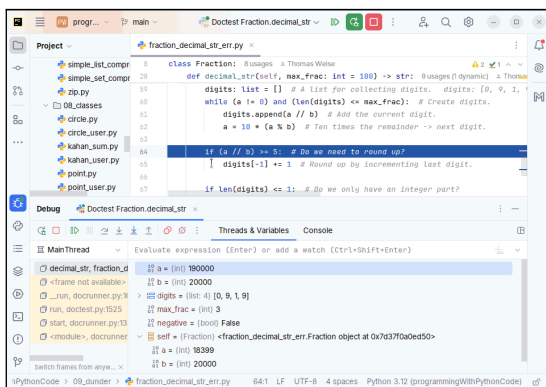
PR progr... main Doctest Fraction.decimal_str

Project

simple_list_compr
simple_set_compr
zip.py
08_classes
circle.py
circle_user.py
kahan_sum.py
kahan_user.py
point.py
point_user.py

fraction_decimal_str_err.py

8 class Fraction: 8 usages Thomas Weise
def decimal_str(self, max_frac: int = 100) -> str: 8 usages (1 dynamic) Thomas
59 digits: list = [] # A list for collecting digits. digits: [0, 9, 1,
60 while (a != 0) and (len(digits) <= max_frac): # Create digits.
61 digits.append(a // b) # Add the current digit.
62 a = 10 * (a % b) # Ten times the remainder -> next digit.
63
64 if (a // b) >= 5: # Do we need to round up?
65 digits[-1] += 1 # Round up by incrementing last digit.
66
67 if len(digits) <= 1: # Do we only have an integer part?

Debug Doctest Fraction.decimal_str

Threads & Variables Console

MainThread
Evaluate expression (Enter) or add a watch (Ctrl+Shift+Enter)

decimal_str, fraction_d
<frame not available>
_run, docrunner.py:1
run, doctest.py:1525
start, docrunner.py:13
<module>, docrunne

Switch frames from anyw...

a = {int} 190000
b = {int} 20000
digits = {list: 4} [0, 9, 1, 9]
max_frac = {int} 3
negative = {bool} False
self = {Fraction} <fraction_decimal_str_err.Fraction object at 0x7d37f0a0ed50>
a = {int} 18399
b = {int} 20000

nPythonCode > 09_dunder > fraction_decimal_str_err.py 64:1 LF UTF-8 4 spaces Python 3.12 (programmingWithPythonCode)